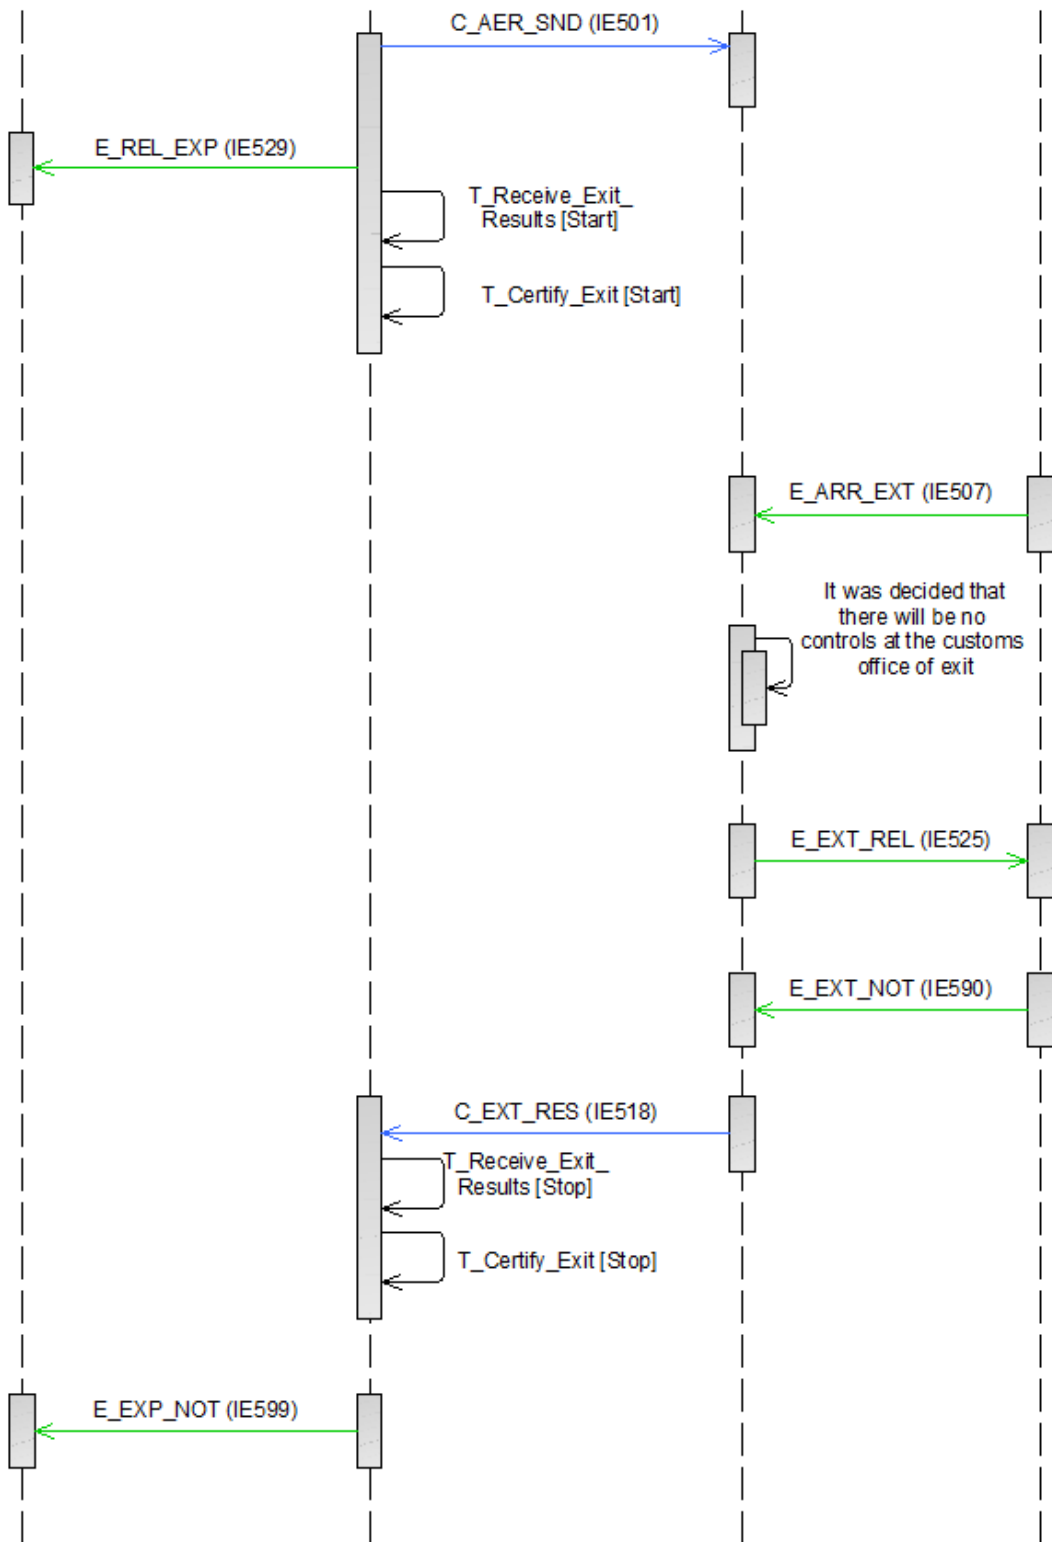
C_AER_SND (IE501)

E_REL_EXP (IE529)

T_Receive_Exit_ Results [Start]

T_Certify_Exit [Start]

E_ARR_EXT (IE507)

It was decided that there will be no controls at the customs office of exit

E_EXT_REL (IE525)

E_EXT_NOT (IE590)

C_EXT_RES (IE518)

T_Receive_Exit_ Results [Stop]

T_Certify_Exit [Stop]

E_EXP_NOT (IE599)